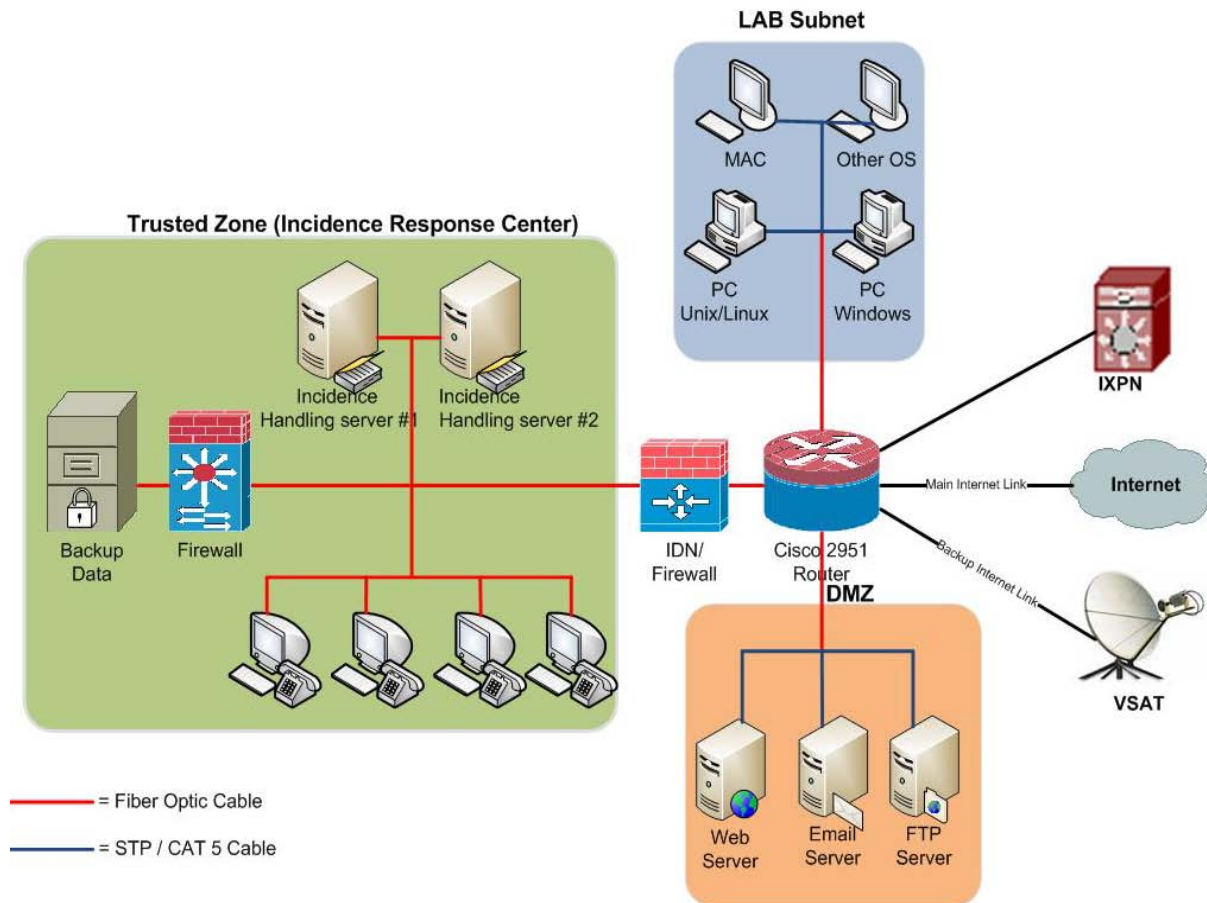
LAB Subnet

MAC

Other OS

PC Unix/Linux

PC Windows

Trusted Zone (Incidence Response Center)

Incidence Handling server #1

Incidence Handling server #2

Backup Data

Firewall

IDN/ Firewall

Cisco 2951 Router

IXPN

Main Internet Link

Internet

Backup Internet Link

VSAT

DMZ

Web Server

Email Server

FTP Server

= Fiber Optic Cable

= STP / CAT 5 Cable